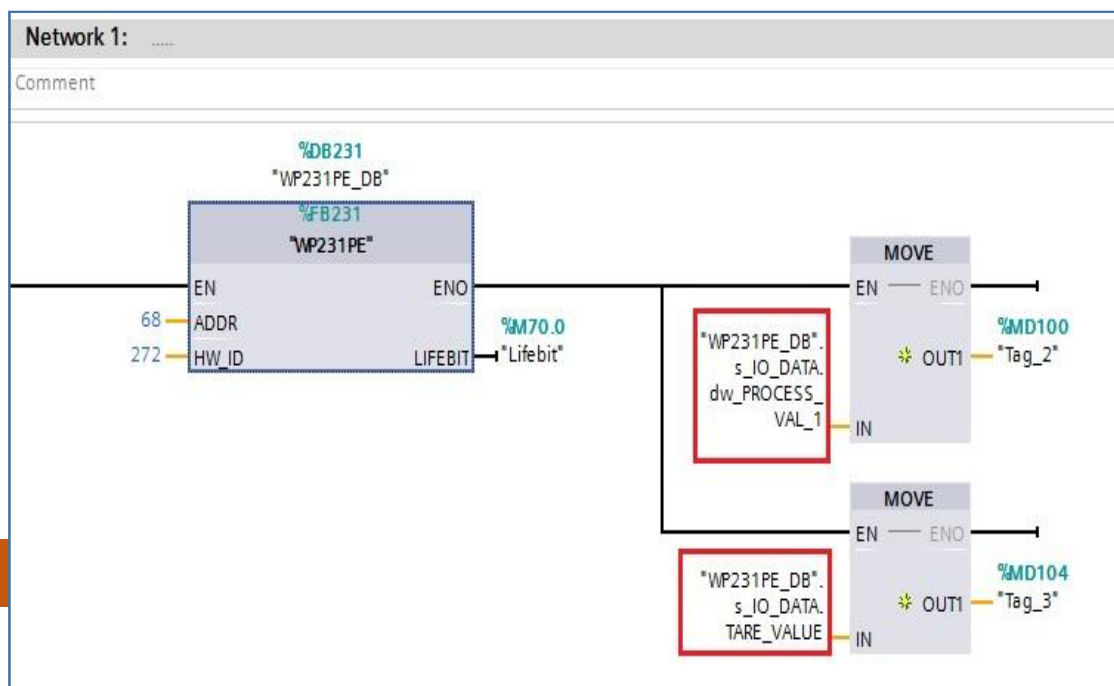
Network 1: .....

Comment

%DB231
"WP231PE_DB"

%FB231
"WP231PE"

EN
ENO
68 ADDR
272 HW_ID
LIFEBIT
%M70.0
"Lifebit"

MOVE
EN ENO
"WP231PE_DB".s_IO_DATA.dw_PROCESS_VAL_1
IN
OUT1
%MD100
"Tag_2"

MOVE
EN ENO
"WP231PE_DB".s_IO_DATA.TARE_VALUE
IN
OUT1
%MD104
"Tag_3"